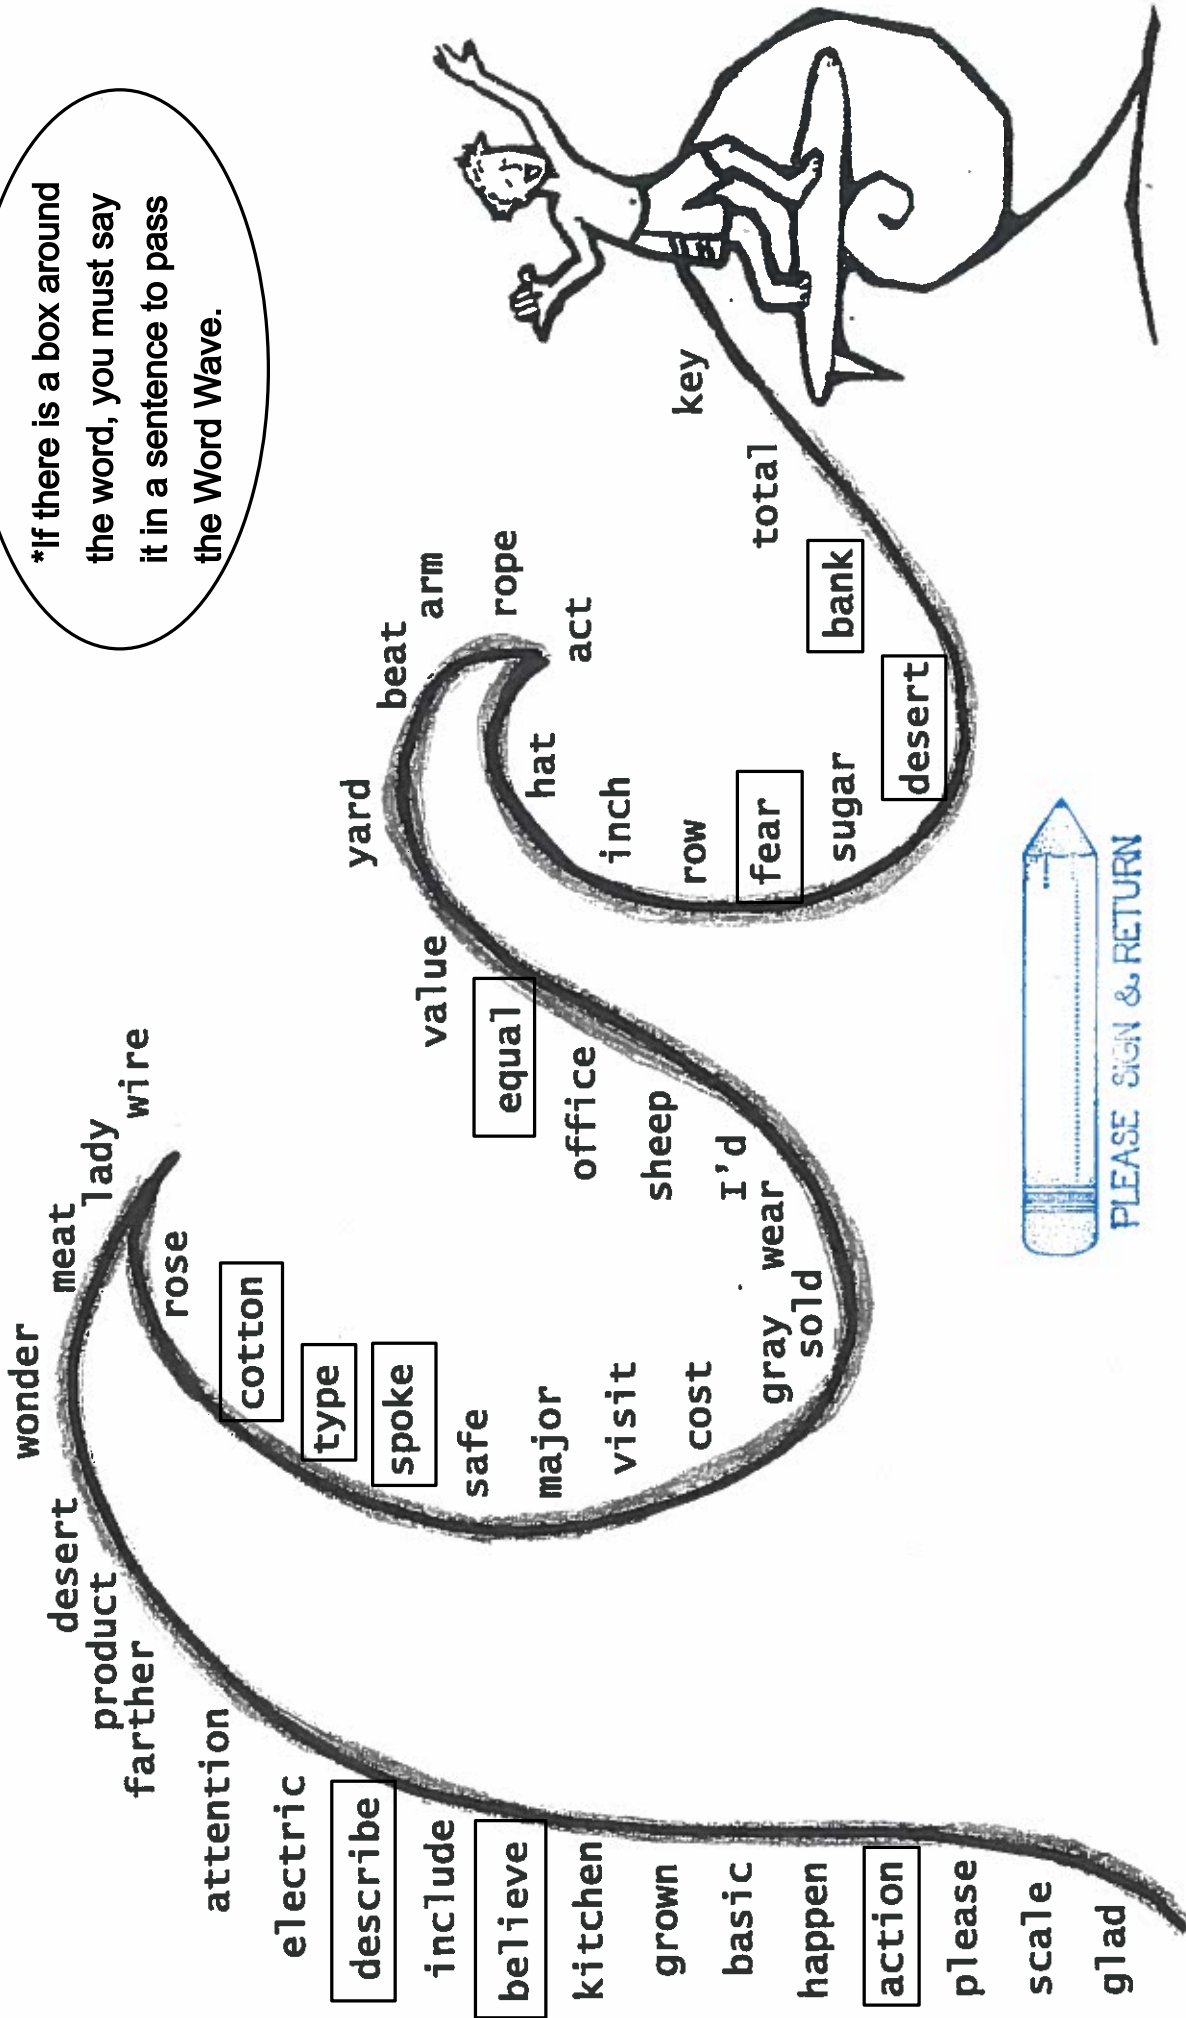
*If there is a box around the word, you must say it in a sentence to pass the Word Wave.

key
total
bank
desert
sugar
fear
row
inch
hat
act
rope
arm
beat
yard
value
equal
office
sheep
I'd
wear
sold
gray
cost
visit
major
safe
spoke
type
cotton
rose
wire
lady
meat
wonder
desert
product
farther
attention
electric
describe
include
believe
kitchen
grown
basic
happen
action
please
scale
glad

PLEASE SIGN & RETURN